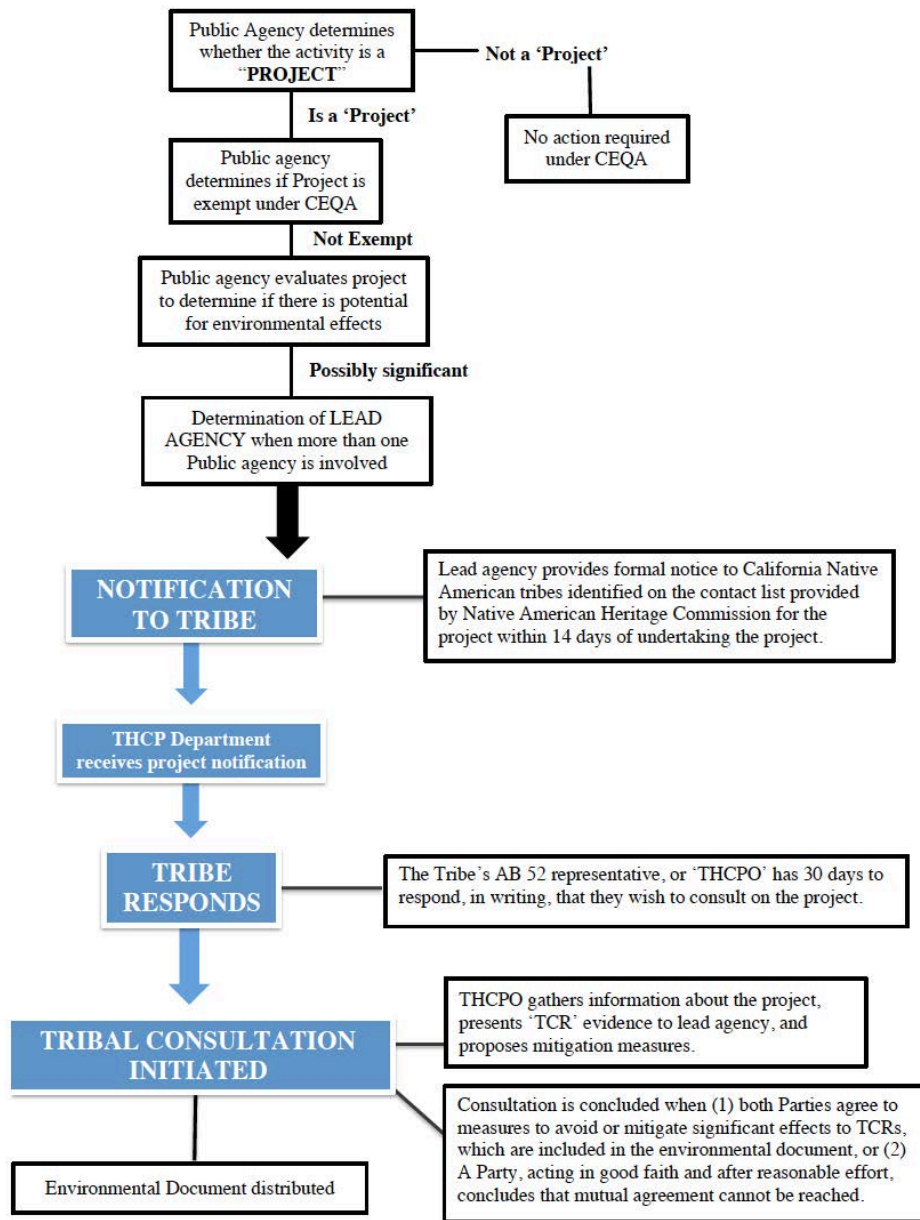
Public Agency determines whether the activity is a "PROJECT"

Not a 'Project'

No action required under CEQA

Is a 'Project'

Public agency determines if Project is exempt under CEQA

Not Exempt

Public agency evaluates project to determine if there is potential for environmental effects

Possibly significant

Determination of LEAD AGENCY when more than one Public agency is involved

NOTIFICATION TO TRIBE

Lead agency provides formal notice to California Native American tribes identified on the contact list provided by Native American Heritage Commission for the project within 14 days of undertaking the project.

THCP Department receives project notification

TRIBE RESPONDS

The Tribe's AB 52 representative, or 'THCPO' has 30 days to respond, in writing, that they wish to consult on the project.

TRIBAL CONSULTATION INITIATED

THCPO gathers information about the project, presents 'TCR' evidence to lead agency, and proposes mitigation measures.

Consultation is concluded when (1) both Parties agree to measures to avoid or mitigate significant effects to TCRs, which are included in the environmental document, or (2) A Party, acting in good faith and after reasonable effort, concludes that mutual agreement cannot be reached.

Environmental Document distributed